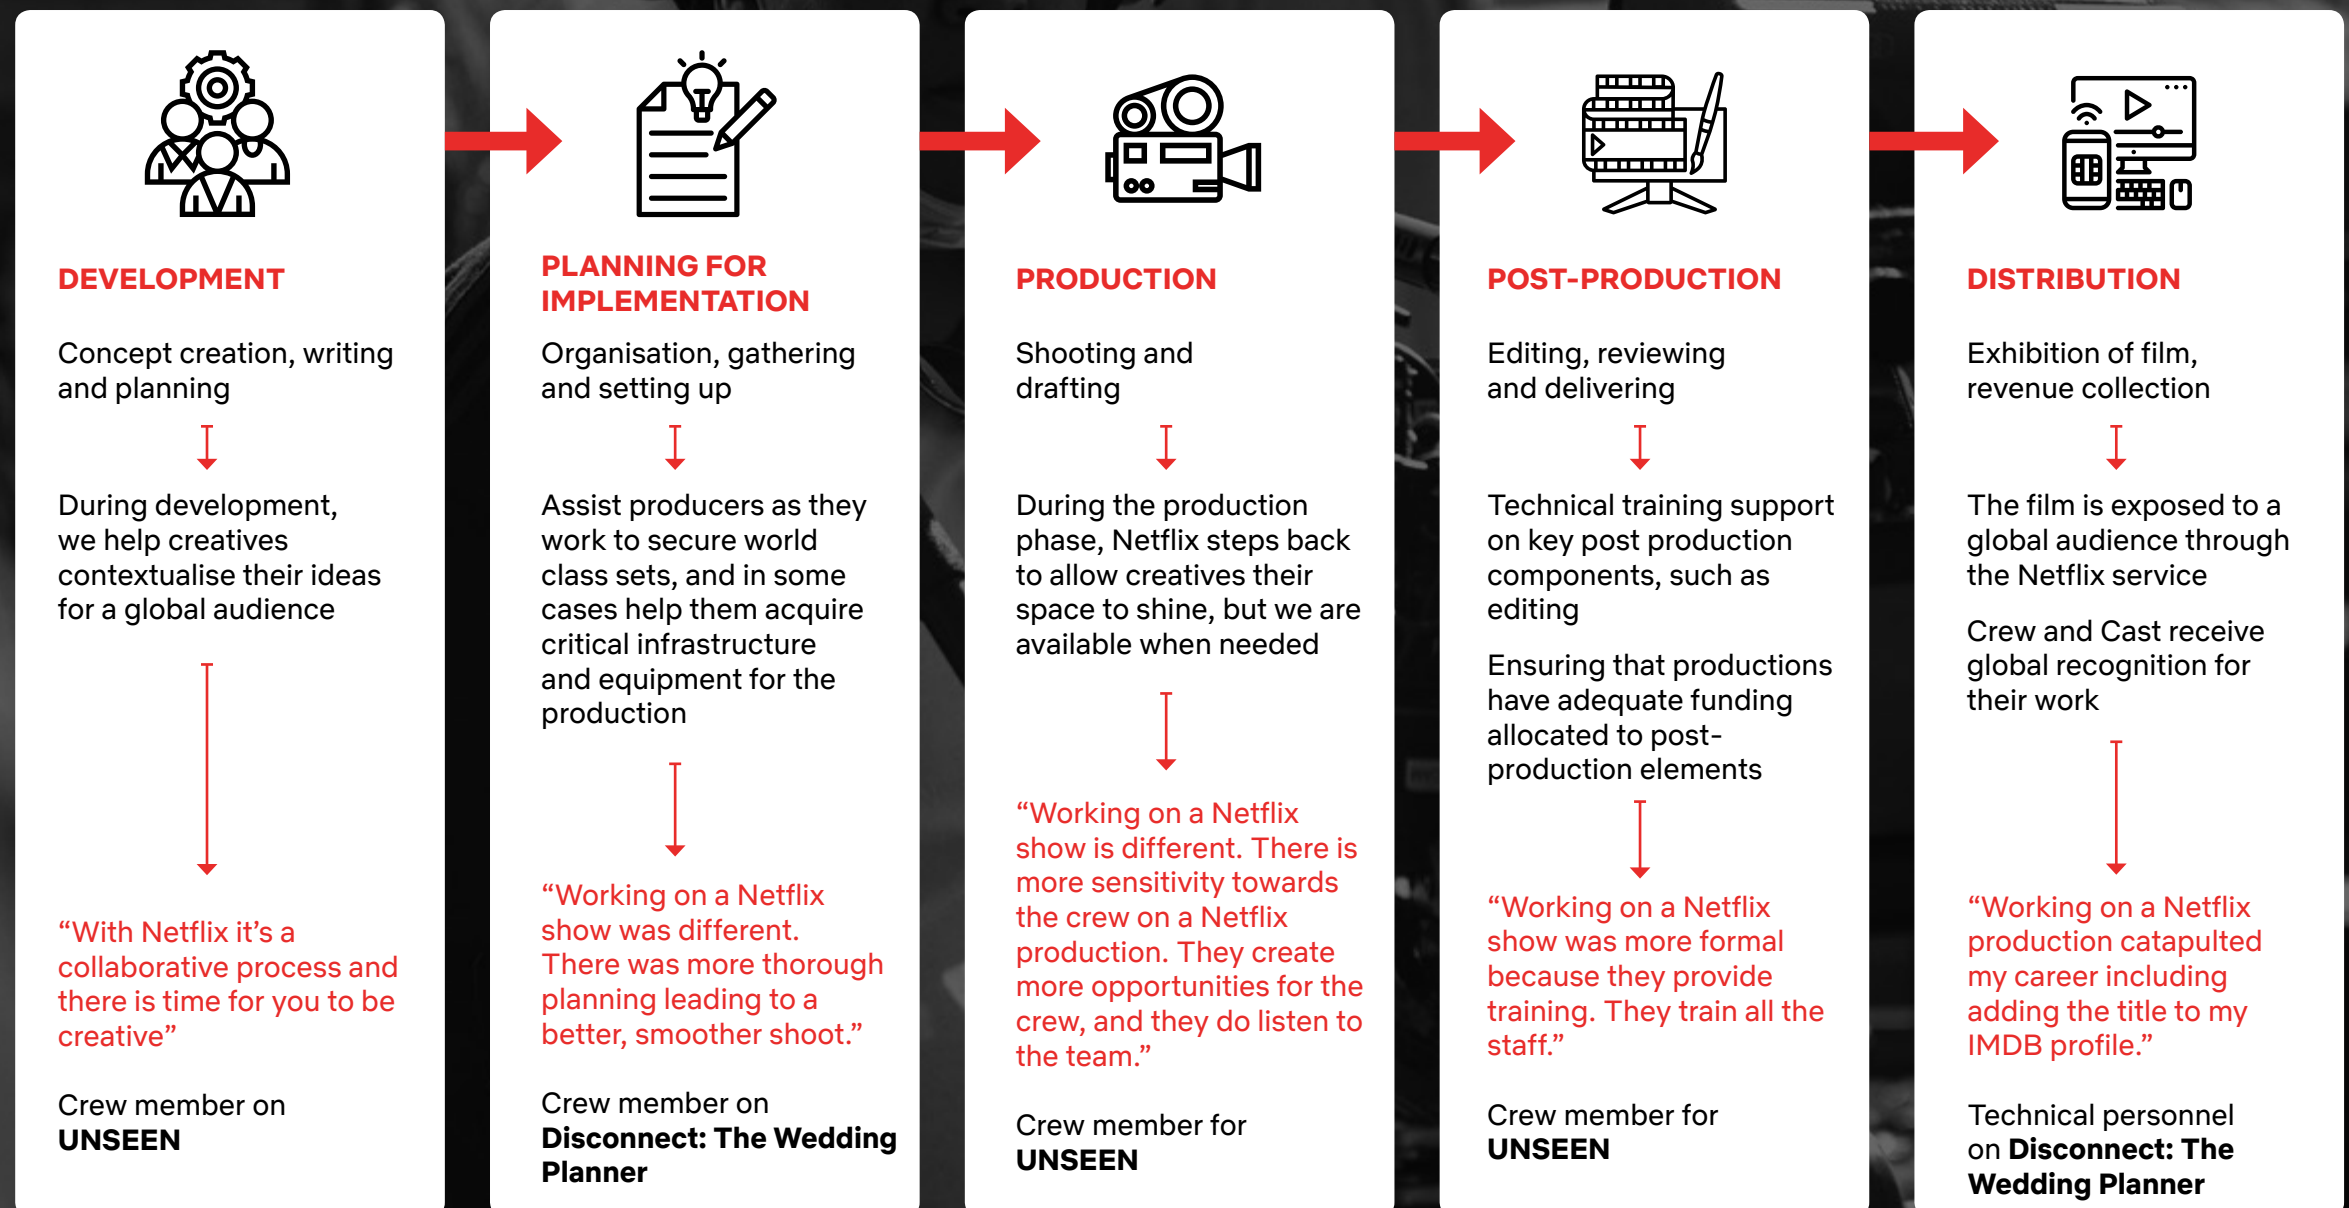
DEVELOPMENT

Concept creation, writing and planning

During development, we help creatives contextualise their ideas for a global audience

“With Netflix it’s a collaborative process and there is time for you to be creative”

Crew member on **UNSEEN**

PLANNING FOR IMPLEMENTATION

Organisation, gathering and setting up

Assist producers as they work to secure world class sets, and in some cases help them acquire critical infrastructure and equipment for the production

“Working on a Netflix show was different. There was more thorough planning leading to a better, smoother shoot.”

Crew member on **Disconnect: The Wedding Planner**

PRODUCTION

Shooting and drafting

During the production phase, Netflix steps back to allow creatives their space to shine, but we are available when needed

“Working on a Netflix show is different. There is more sensitivity towards the crew on a Netflix production. They create more opportunities for the crew, and they do listen to the team.”

Crew member for **UNSEEN**

POST-PRODUCTION

Editing, reviewing and delivering

Technical training support on key post production components, such as editing

Ensuring that productions have adequate funding allocated to post-production elements

“Working on a Netflix show was more formal because they provide training. They train all the staff.”

Crew member for **UNSEEN**

DISTRIBUTION

Exhibition of film, revenue collection

The film is exposed to a global audience through the Netflix service

Crew and Cast receive global recognition for their work

“Working on a Netflix production catapulted my career including adding the title to my IMDB profile.”

Technical personnel on **Disconnect: The Wedding Planner**